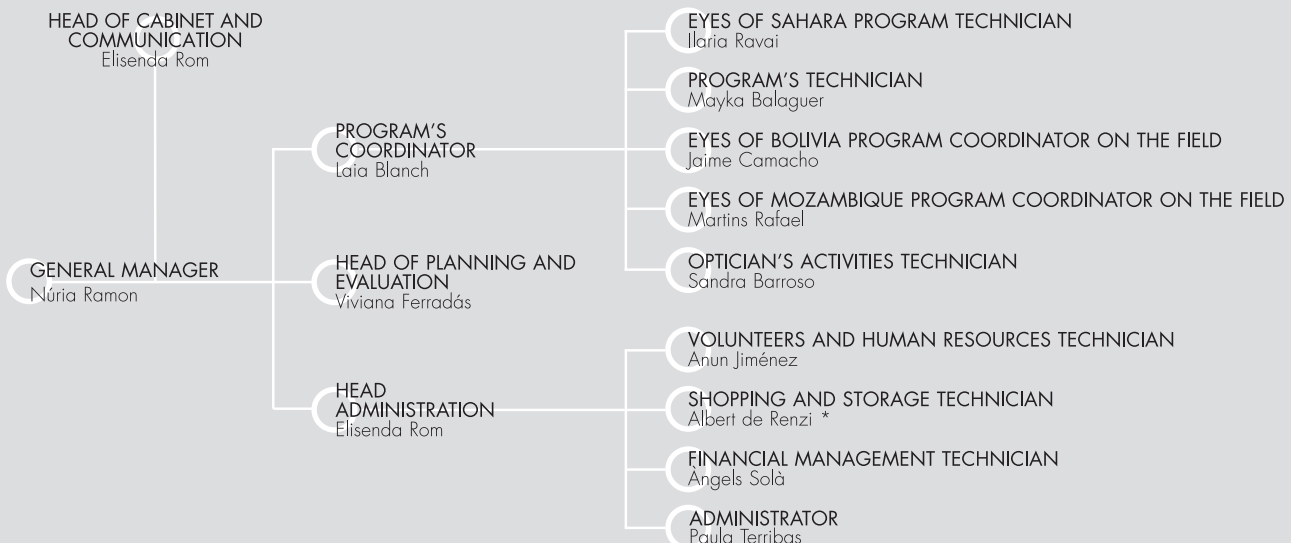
HEAD OF CABINET AND COMMUNICATION
Elisenda Rom

GENERAL MANAGER
Núria Ramon

PROGRAM'S COORDINATOR
Laia Blanch

HEAD OF PLANNING AND EVALUATION
Viviana Ferradás

HEAD ADMINISTRATION
Elisenda Rom

EYES OF SAHARA PROGRAM TECHNICIAN
Ilaria Ravai

PROGRAM'S TECHNICIAN
Mayka Balaguer

EYES OF BOLIVIA PROGRAM COORDINATOR ON THE FIELD
Jaime Camacho

EYES OF MOZAMBIQUE PROGRAM COORDINATOR ON THE FIELD
Martins Rafael

OPTICIAN'S ACTIVITIES TECHNICIAN
Sandra Barroso

VOLUNTEERS AND HUMAN RESOURCES TECHNICIAN
Anun Jiménez

SHOPPING AND STORAGE TECHNICIAN
Albert de Renzi *

FINANCIAL MANAGEMENT TECHNICIAN
Àngels Solà

ADMINISTRATOR
Paula Terribas